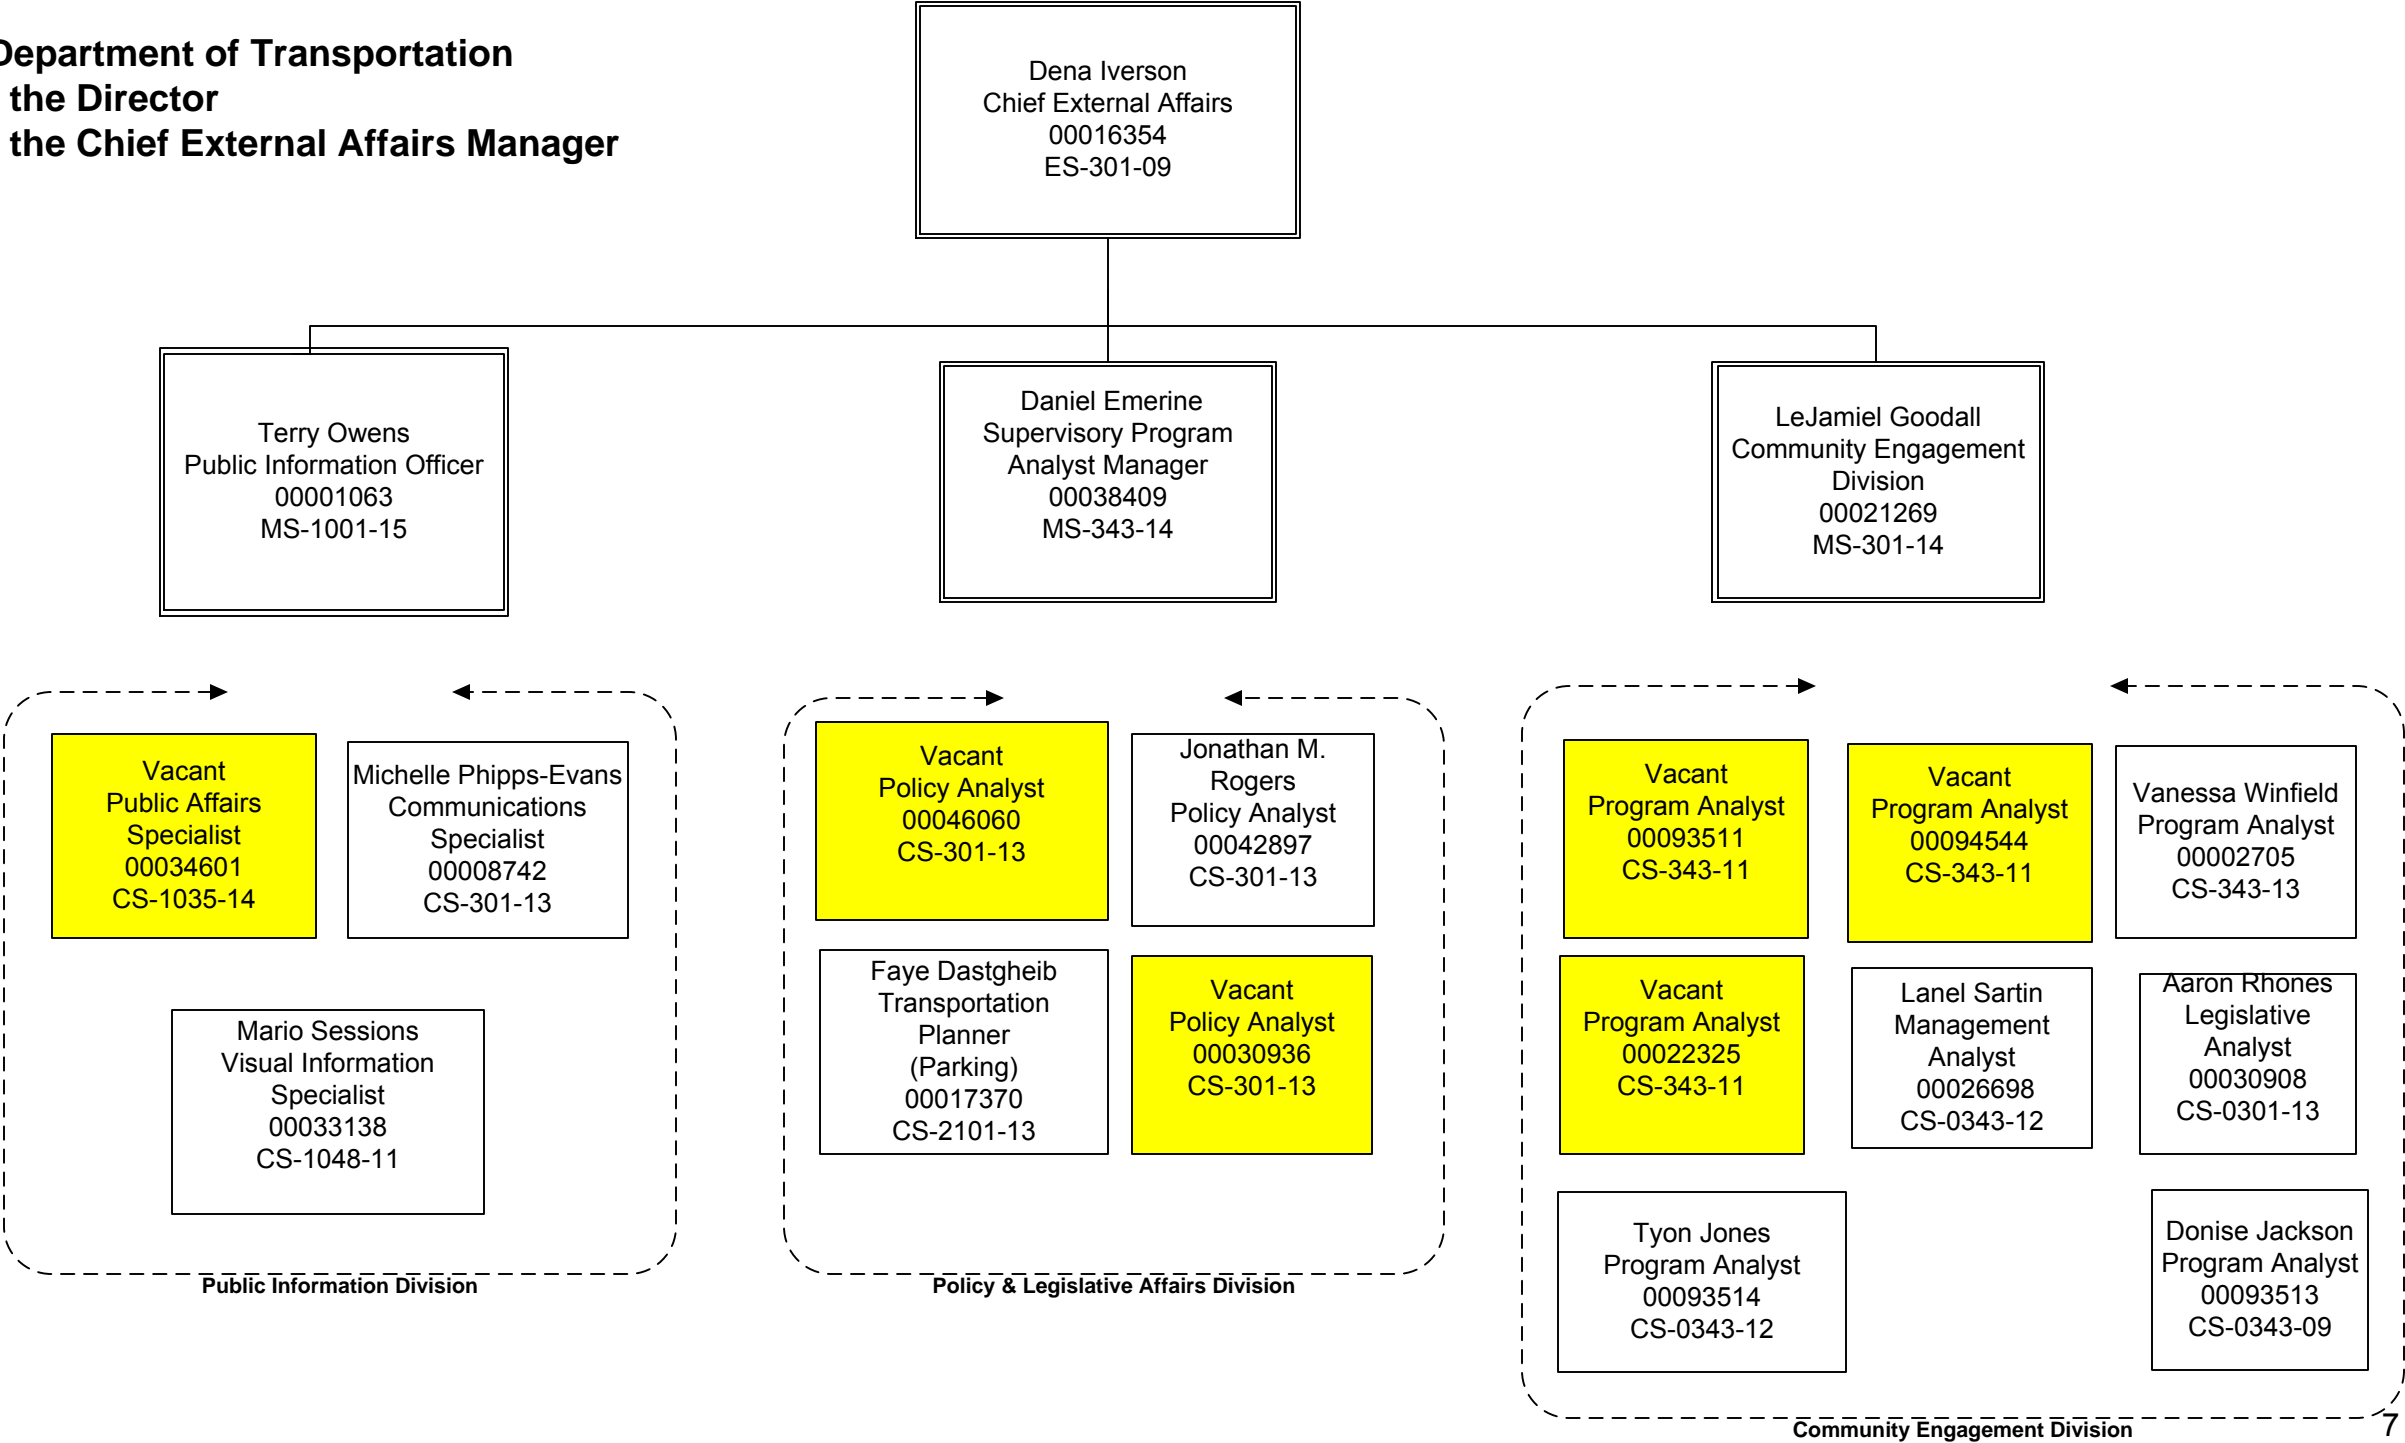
epartment of Transportation
the Director
the Chief External Affairs Manager

Dena Iverson
Chief External Affairs
00016354
ES-301-09

Terry Owens
Public Information Officer
00001063
MS-1001-15

Daniel Emerine
Supervisory Program Analyst Manager
00038409
MS-343-14

LeJamiel Goodall
Community Engagement Division
00021269
MS-301-14

Vacant
Public Affairs Specialist
00034601
CS-1035-14

Michelle Phipps-Evans
Communications Specialist
00008742
CS-301-13

Mario Sessions
Visual Information Specialist
00033138
CS-1048-11

Public Information Division

Vacant
Policy Analyst
00046060
CS-301-13

Jonathan M. Rogers
Policy Analyst
00042897
CS-301-13

Faye Dastgheib
Transportation Planner
(Parking)
00017370
CS-2101-13

Vacant
Policy Analyst
00030936
CS-301-13

Policy & Legislative Affairs Division

Vacant
Program Analyst
00093511
CS-343-11

Vacant
Program Analyst
00094544
CS-343-11

Vanessa Winfield
Program Analyst
00002705
CS-343-13

Vacant
Program Analyst
00022325
CS-343-11

Lanel Sartin
Management Analyst
00026698
CS-0343-12

Aaron Rhones
Legislative Analyst
00030908
CS-0301-13

Tyon Jones
Program Analyst
00093514
CS-0343-12

Donise Jackson
Program Analyst
00093513
CS-0343-09

Community Engagement Division

7